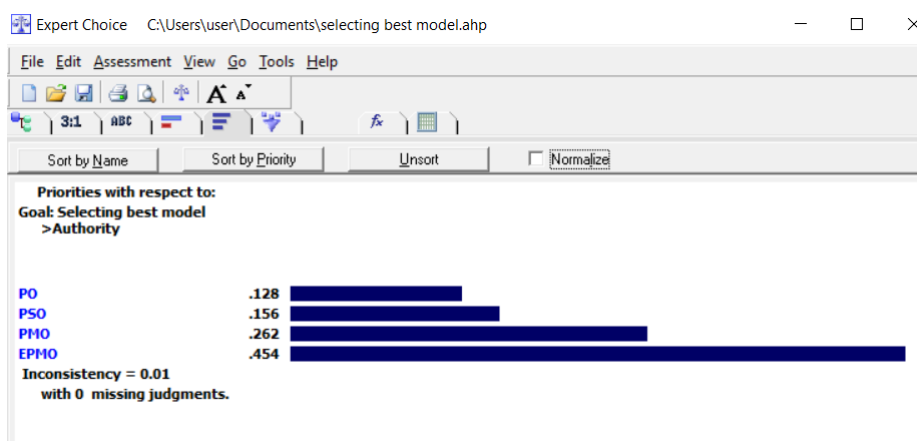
Expert Choice C:\Users\user\Documents\selecting best model.ahp

File Edit Assessment View Go Tools Help

3:1 ABC

Sort by Name | Sort by Priority | Unsort | Normalize

Priorities with respect to:
Goal: Selecting best model
>Authority

PO .128
PSO .156
PMO .262
EPMO .454
Inconsistency = 0.01
with 0 missing judgments.